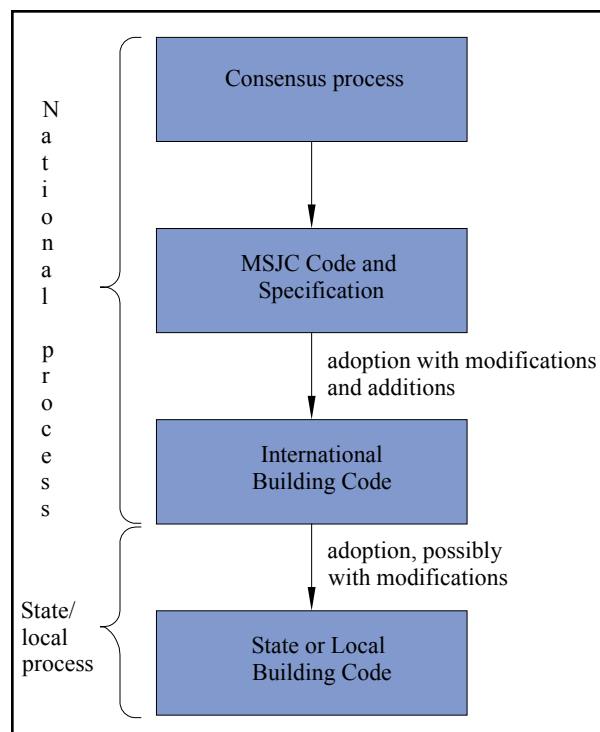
National process

Consensus process

MSJC Code and Specification

adoption with modifications and additions

International Building Code

State/ local process

adoption, possibly with modifications

State or Local Building Code